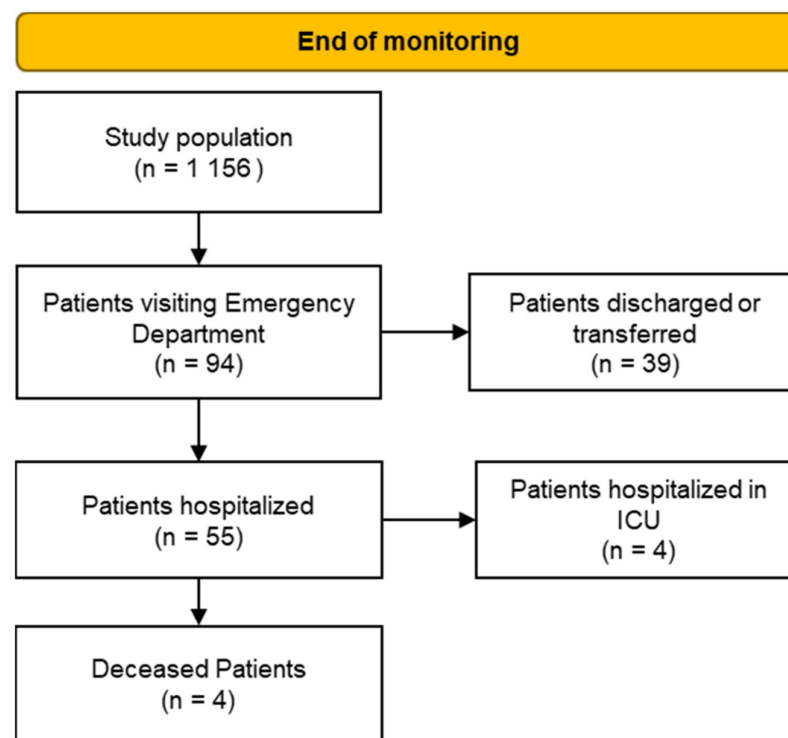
End of monitoring

Study population (n = 1 156 )

Patients visiting Emergency Department (n = 94)

Patients discharged or transferred (n = 39)

Patients hospitalized (n = 55)

Patients hospitalized in ICU (n = 4)

Deceased Patients (n = 4)